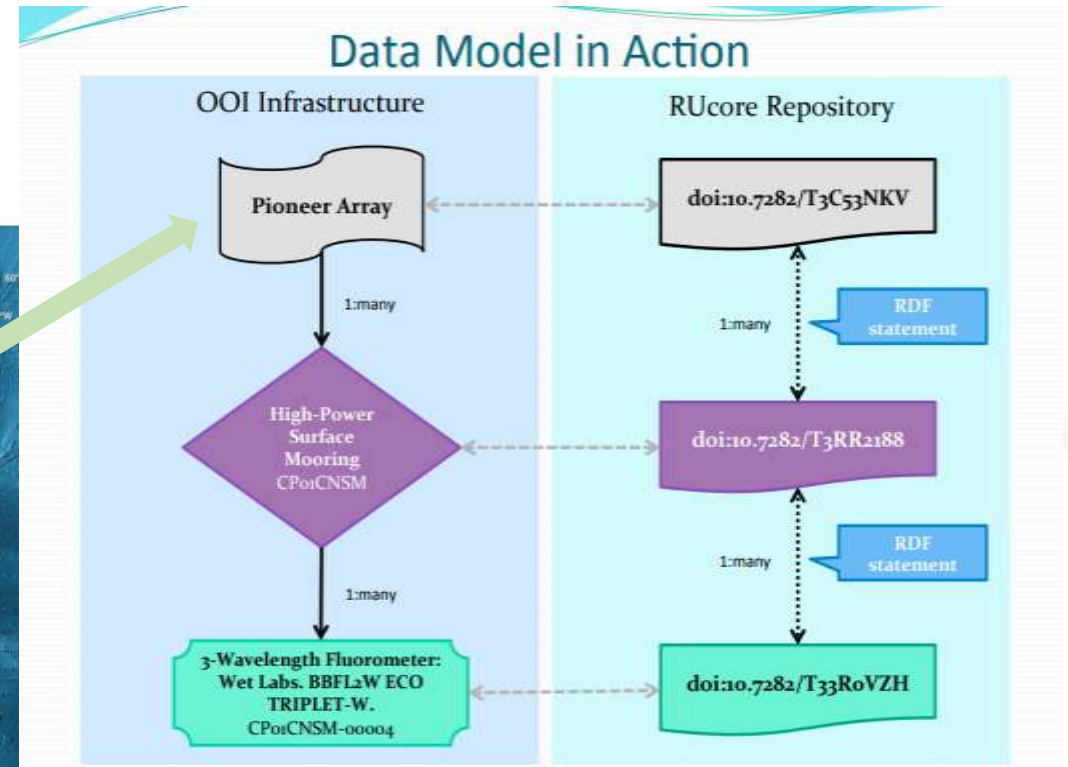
Data Model in Action

OOI Infrastructure

Pioneer Array

1:many

High-Power Surface Mooring
CP01CNSM

1:many

3-Wavelength Fluorometer: Wet Labs. BBFL2W ECO TRIPLET-W.
CP01CNSM-00004

RUcore Repository

doi:10.7282/T3C53NKV

1:many

RDF statement

doi:10.7282/T3RR2188

1:many

RDF statement

doi:10.7282/T33R0VZH